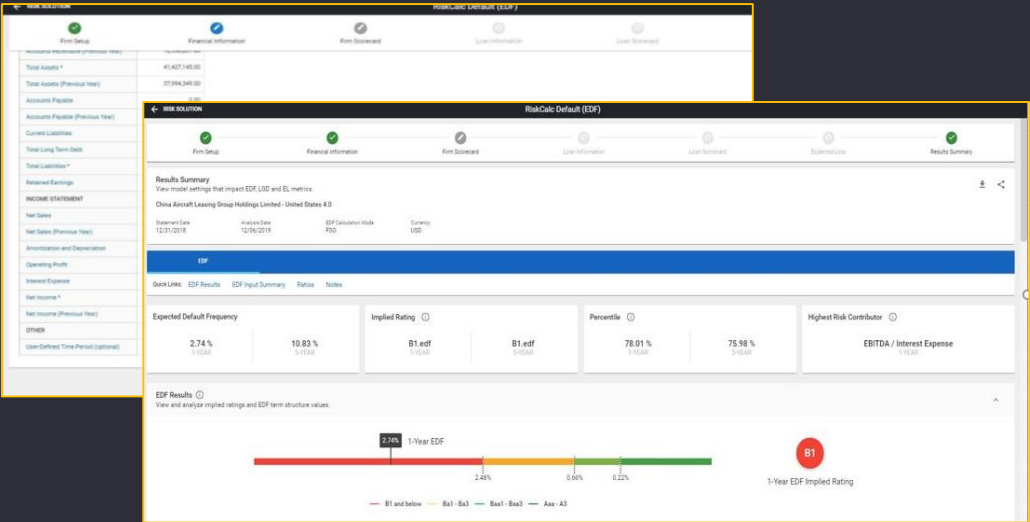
RISK SOLUTION

RiskCalc Default (EDF)

Firm Setup

Financial Information

Firm Scorecard

Loan Information

Loan Scorecard

Accounts Receivable (Previous Year)

Total Assets * 41,427,145.00

Total Assets (Previous Year) 37,994,949.00

Accounts Payable

Accounts Payable (Previous Year)

Current Liabilities

Total Long Term Debt

Total Liabilities *

Retained Earnings

INCOME STATEMENT

Net Sales

Net Sales (Previous Year)

Amortization and Depreciation

Operating Profit

Interest Expense

Net Income *

Net Income (Previous Year)

OTHER

User-Defined Time Period (optional)

RISK SOLUTION

RiskCalc Default (EDF)

Firm Setup

Financial Information

Firm Scorecard

Loan Information

Loan Scorecard

Expected Loss

Results Summary

Results Summary

View model settings that impact EDF, LGD and EL metrics.

China Aircraft Leasing Group Holdings Limited - United States 4.0

| Statement Date | Analysis Date | EDF Calculation Mode | Currency |
|---|---|---|---|
| 12/31/2018 | 12/06/2019 | FSO | USD |

EDF

Quick Links: EDF Results EDF Input Summary Ratios Notes

Expected Default Frequency

2.74 % 1-YEAR

10.83 % 5-YEAR

Implied Rating

B1.edf 1-YEAR

B1.edf 5-YEAR

Percentile

78.01 % 1-YEAR

75.98 % 5-YEAR

Highest Risk Contributor

EBITDA / Interest Expense 1-YEAR

EDF Results

View and analyze implied ratings and EDF term structure values.

2.74%

1-Year EDF

2.48%

0.66%

0.22%

B1

1-Year EDF Implied Rating

B1 and below

Ba1 - Ba3

Baa1 - Baa3

Aaa - A3